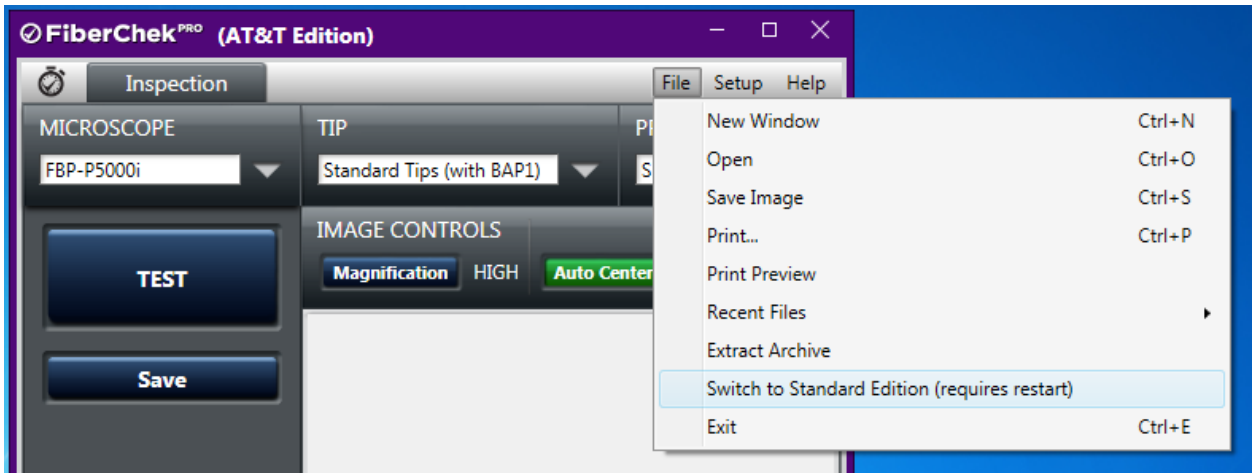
FiberChek PRO (AT&T Edition)

Inspection

File Setup Help

MICROSCOPE
FBP-P5000i

TIP
Standard Tips (with BAP1)

PI
S

TEST

Save

IMAGE CONTROLS
Magnification HIGH Auto Center

New Window Ctrl+N
Open Ctrl+O
Save Image Ctrl+S
Print... Ctrl+P
Print Preview
Recent Files
Extract Archive
Switch to Standard Edition (requires restart)
Exit Ctrl+E